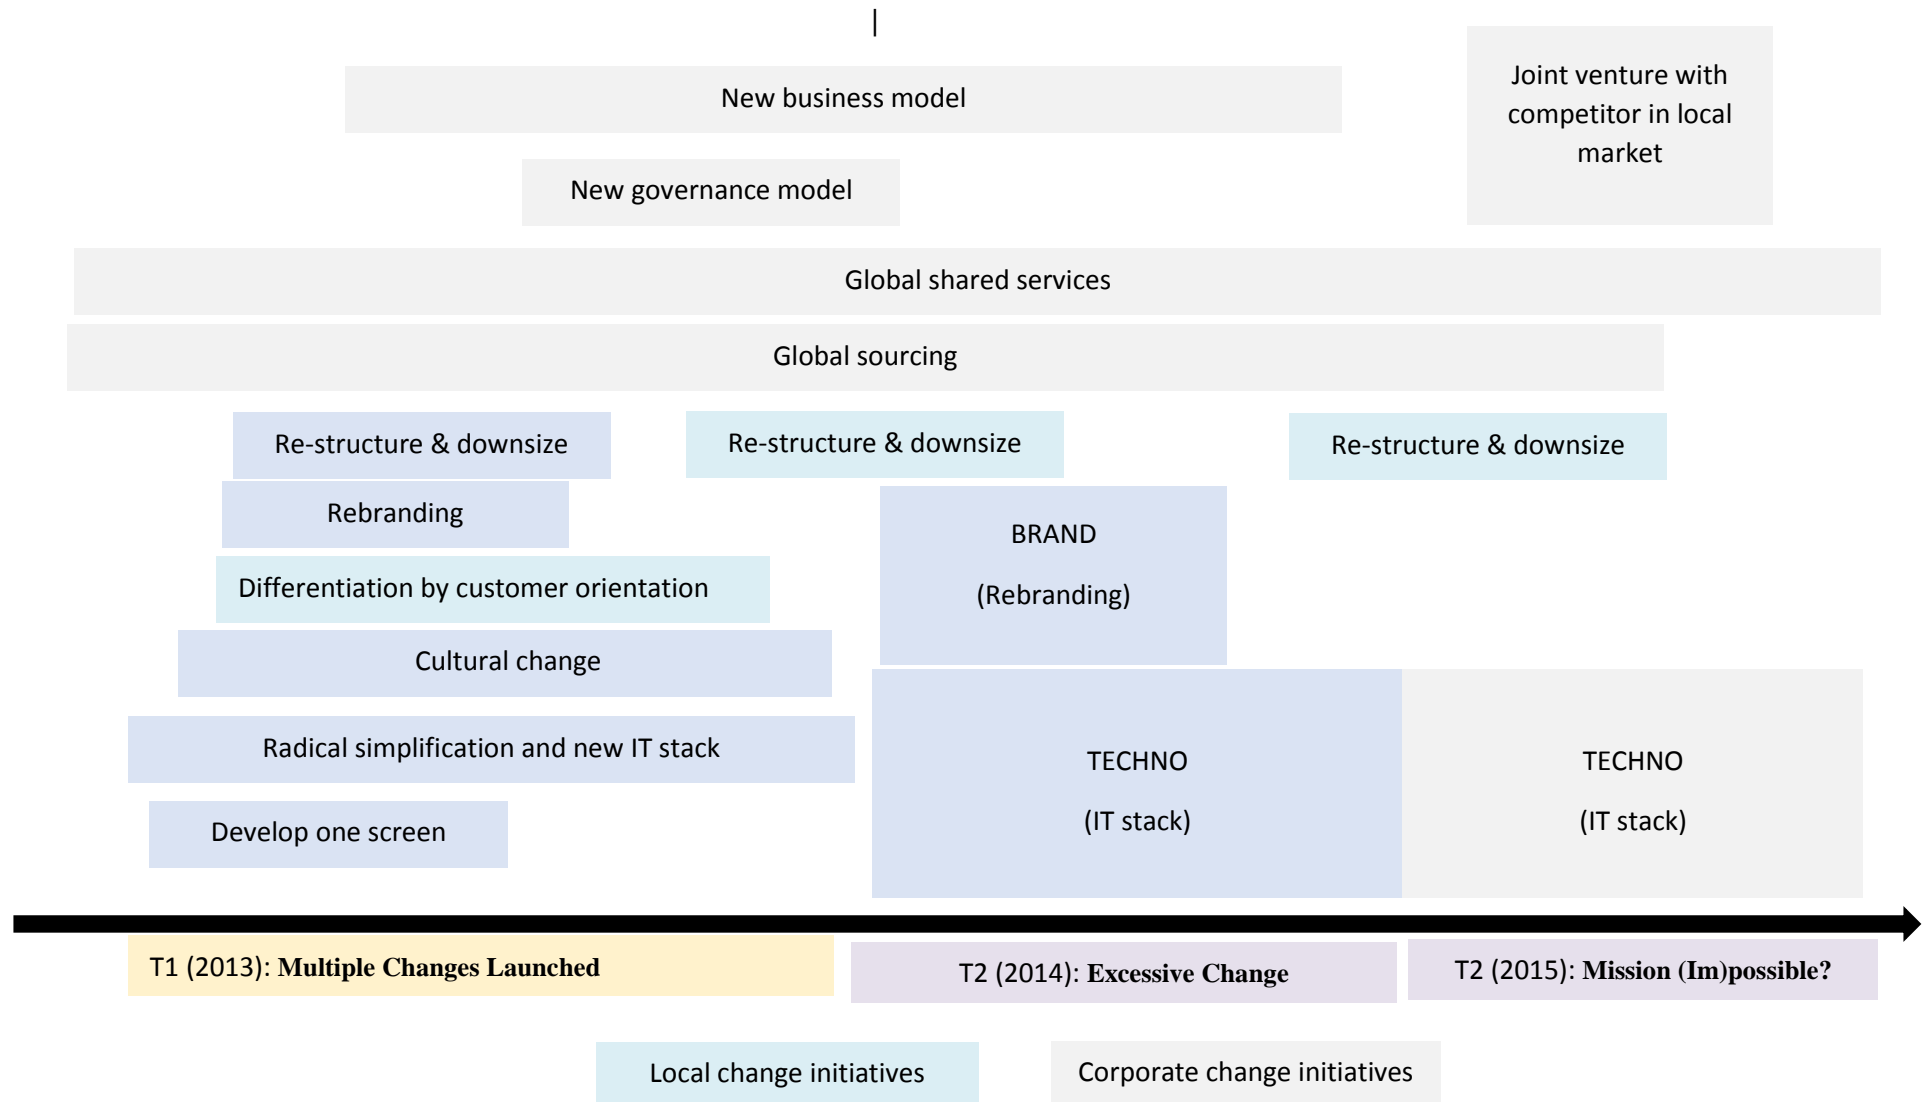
New business model

Joint venture with competitor in local market

New governance model

Global shared services

Global sourcing

Re-structure & downsize

Re-structure & downsize

Re-structure & downsize

Rebranding

BRAND

(Rebranding)

Differentiation by customer orientation

Cultural change

Radical simplification and new IT stack

TECHNO

(IT stack)

TECHNO

(IT stack)

Develop one screen

T1 (2013): **Multiple Changes Launched**

T2 (2014): **Excessive Change**

T2 (2015): **Mission (Im)possible?**

Local change initiatives

Corporate change initiatives